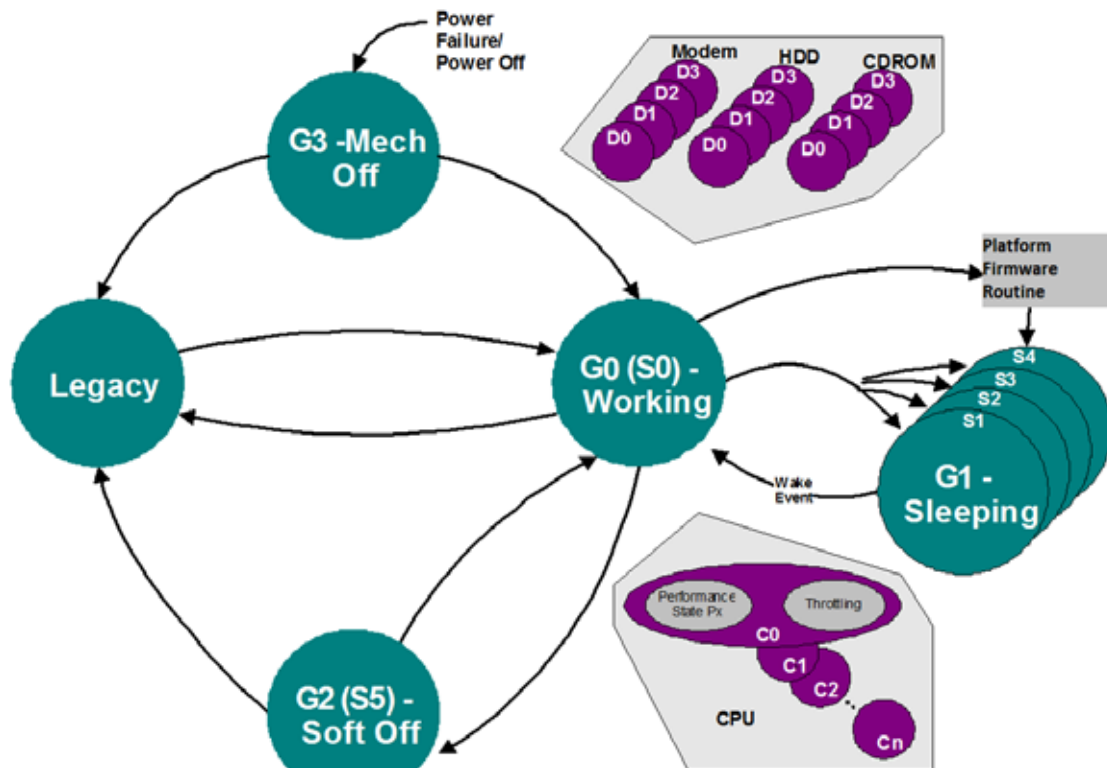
Power Failure/ Power Off

G3 -Mech Off

Modem
D3
D2
D1
D0

HDD
D3
D2
D1
D0

CDROM
D3
D2
D1
D0

Platform Firmware Routine

Legacy

G0 (S0) - Working

S4
S3
S2
S1

G1 - Sleeping

Wake Event

Performance State Px

Throttling

C0

C1

C2

Cn

CPU

G2 (S5) - Soft Off